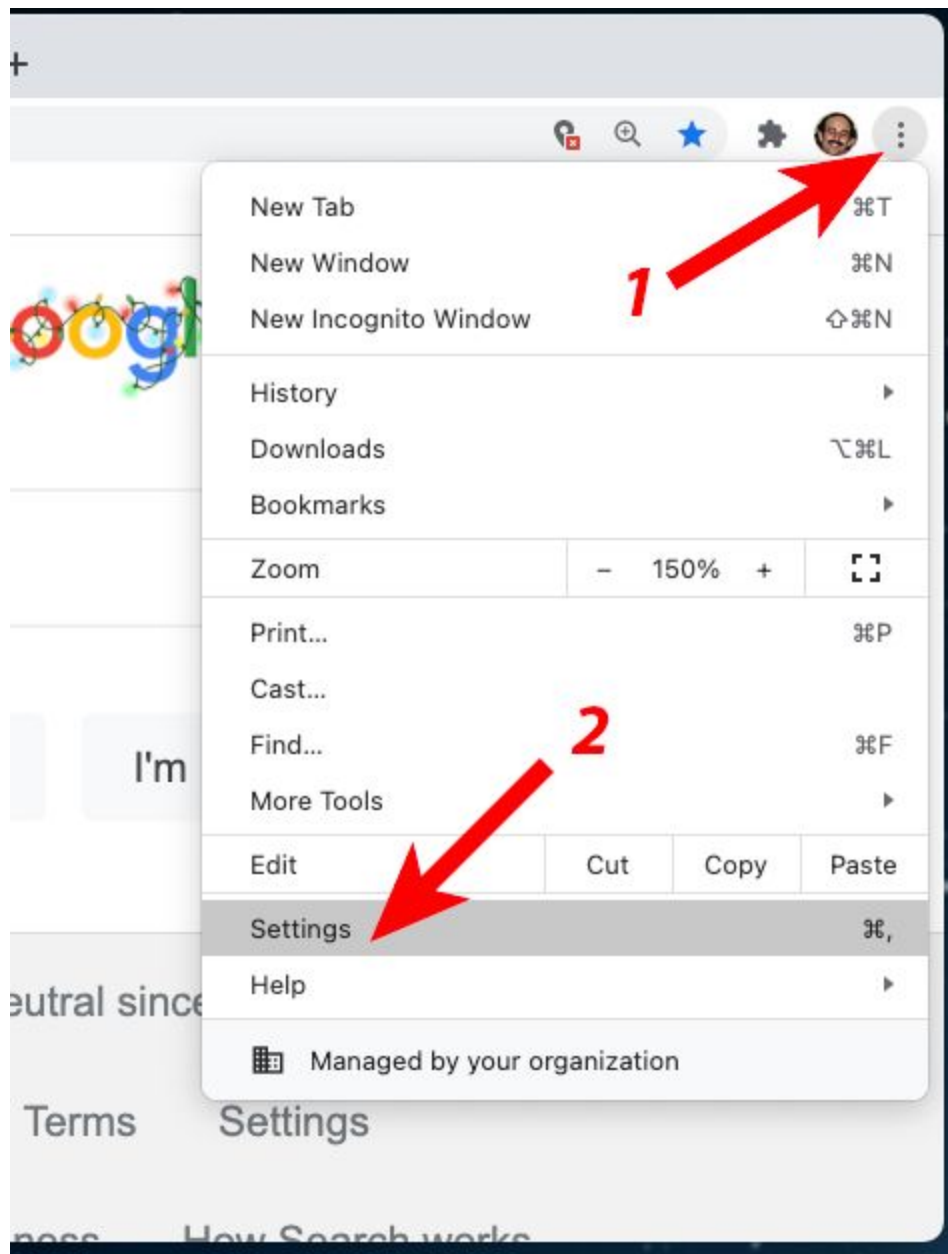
+

oogl

I'm

eutral since

Terms Settings

ness How Search works

New Tab ⌘T
New Window ⌘N
New Incognito Window ⇧⌘N

1

History
Downloads ⌥⌘L
Bookmarks

Zoom – 150% +

Print... ⌘P
Cast...
Find... ⌘F
More Tools

2

Edit Cut Copy Paste

Settings ⌘,
Help

Managed by your organization